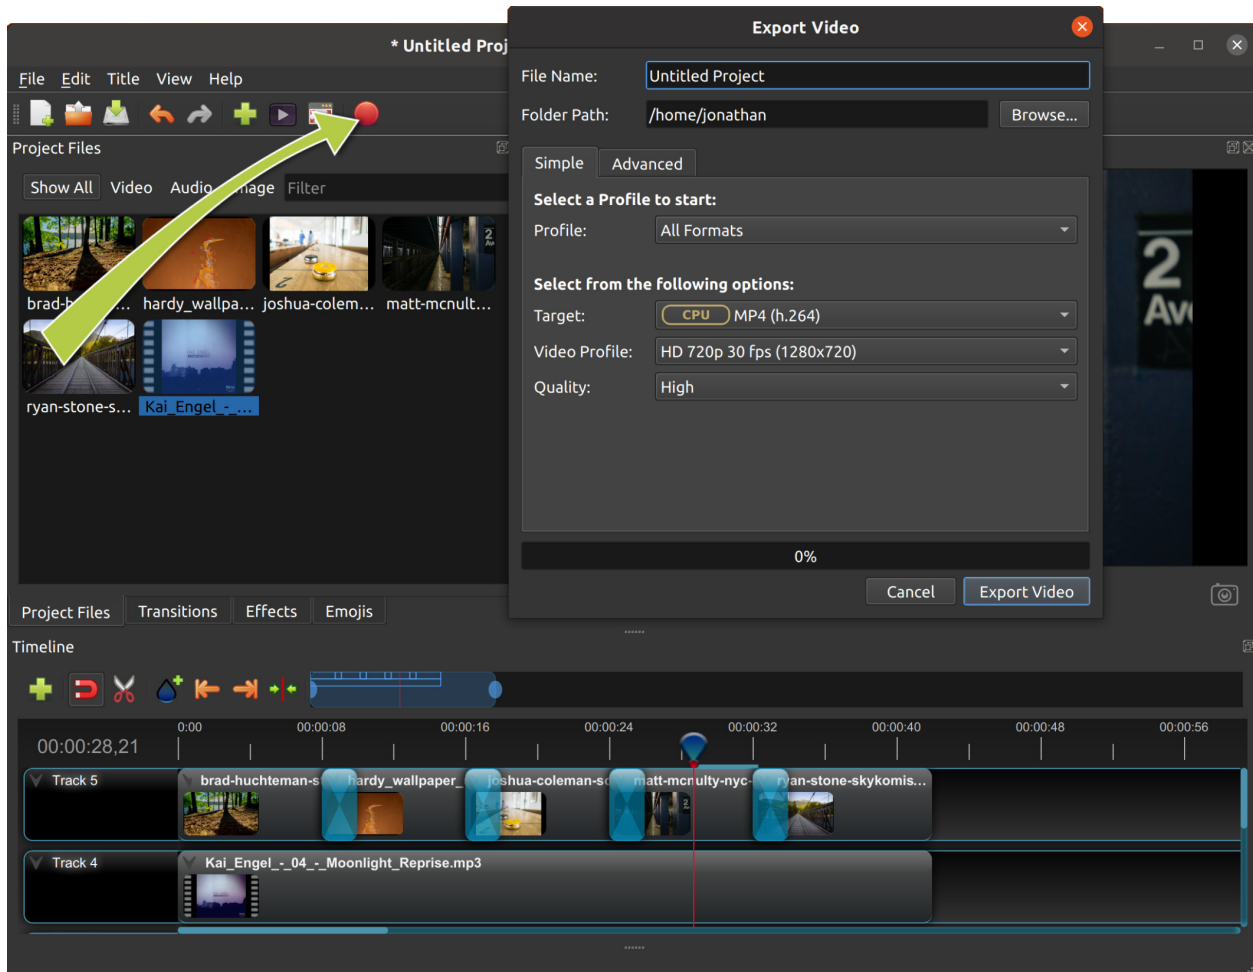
* Untitled Proj

File Edit Title View Help

Project Files

Show All Video Audio Image Filter

brad-h... hardy_wallpa... joshua-colem... matt-mcnult...

ryan-stone-s... Kai_Engel_-_...

Project Files Transitions Effects Emojis

Export Video

File Name: Untitled Project

Folder Path: /home/jonathan Browse...

Simple Advanced

Select a Profile to start:

Profile: All Formats

Select from the following options:

Target: CPU MP4 (h.264)

Video Profile: HD 720p 30 fps (1280x720)

Quality: High

0%

Cancel Export Video

Timeline

00:00:28,21

0:00 00:00:08 00:00:16 00:00:24 00:00:32 00:00:40 00:00:48 00:00:56

Track 5 brad-huchteman-s hardy_wallpaper_ joshua-coleman-s matt-mcnulty-nyc- ryan-stone-skykomis...

Track 4 Kai_Engel_-_04_-_Moonlight_Reprise.mp3